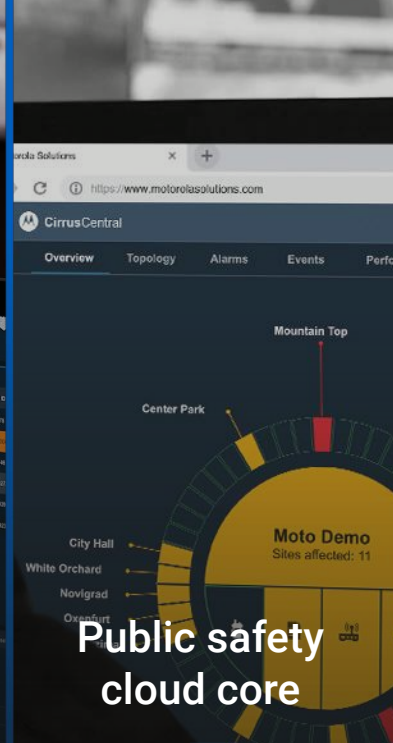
orola Solutions

https://www.motorolasolutions.com

CirrusCentral

Overview
Topology
Alarms
Events
Perfo

Mountain Top

Center Park

Moto Demo
Sites affected: 11

City Hall
White Orchard
Novigrad
Oxenfurt

Public safety cloud core